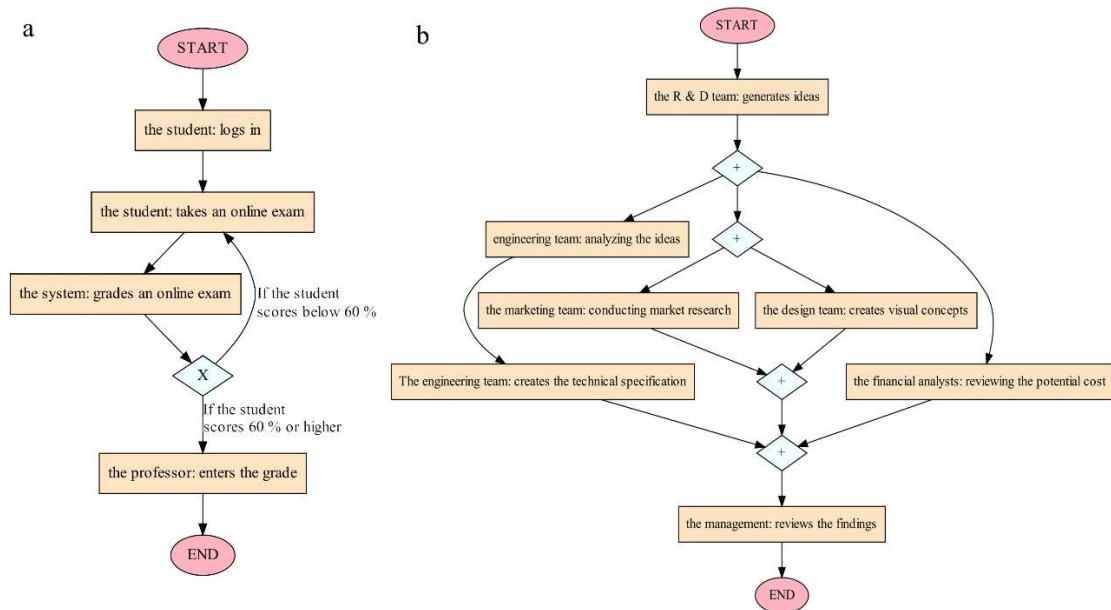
a

START

the student: logs in

the student: takes an online exam

the system: grades an online exam

If the student scores below 60 %

X

If the student scores 60 % or higher

the professor: enters the grade

END

b

START

the R & D team: generates ideas

+

engineering team: analyzing the ideas

+

the marketing team: conducting market research

the design team: creates visual concepts

The engineering team: creates the technical specification

+

the financial analysts: reviewing the potential cost

+

the management: reviews the findings

END